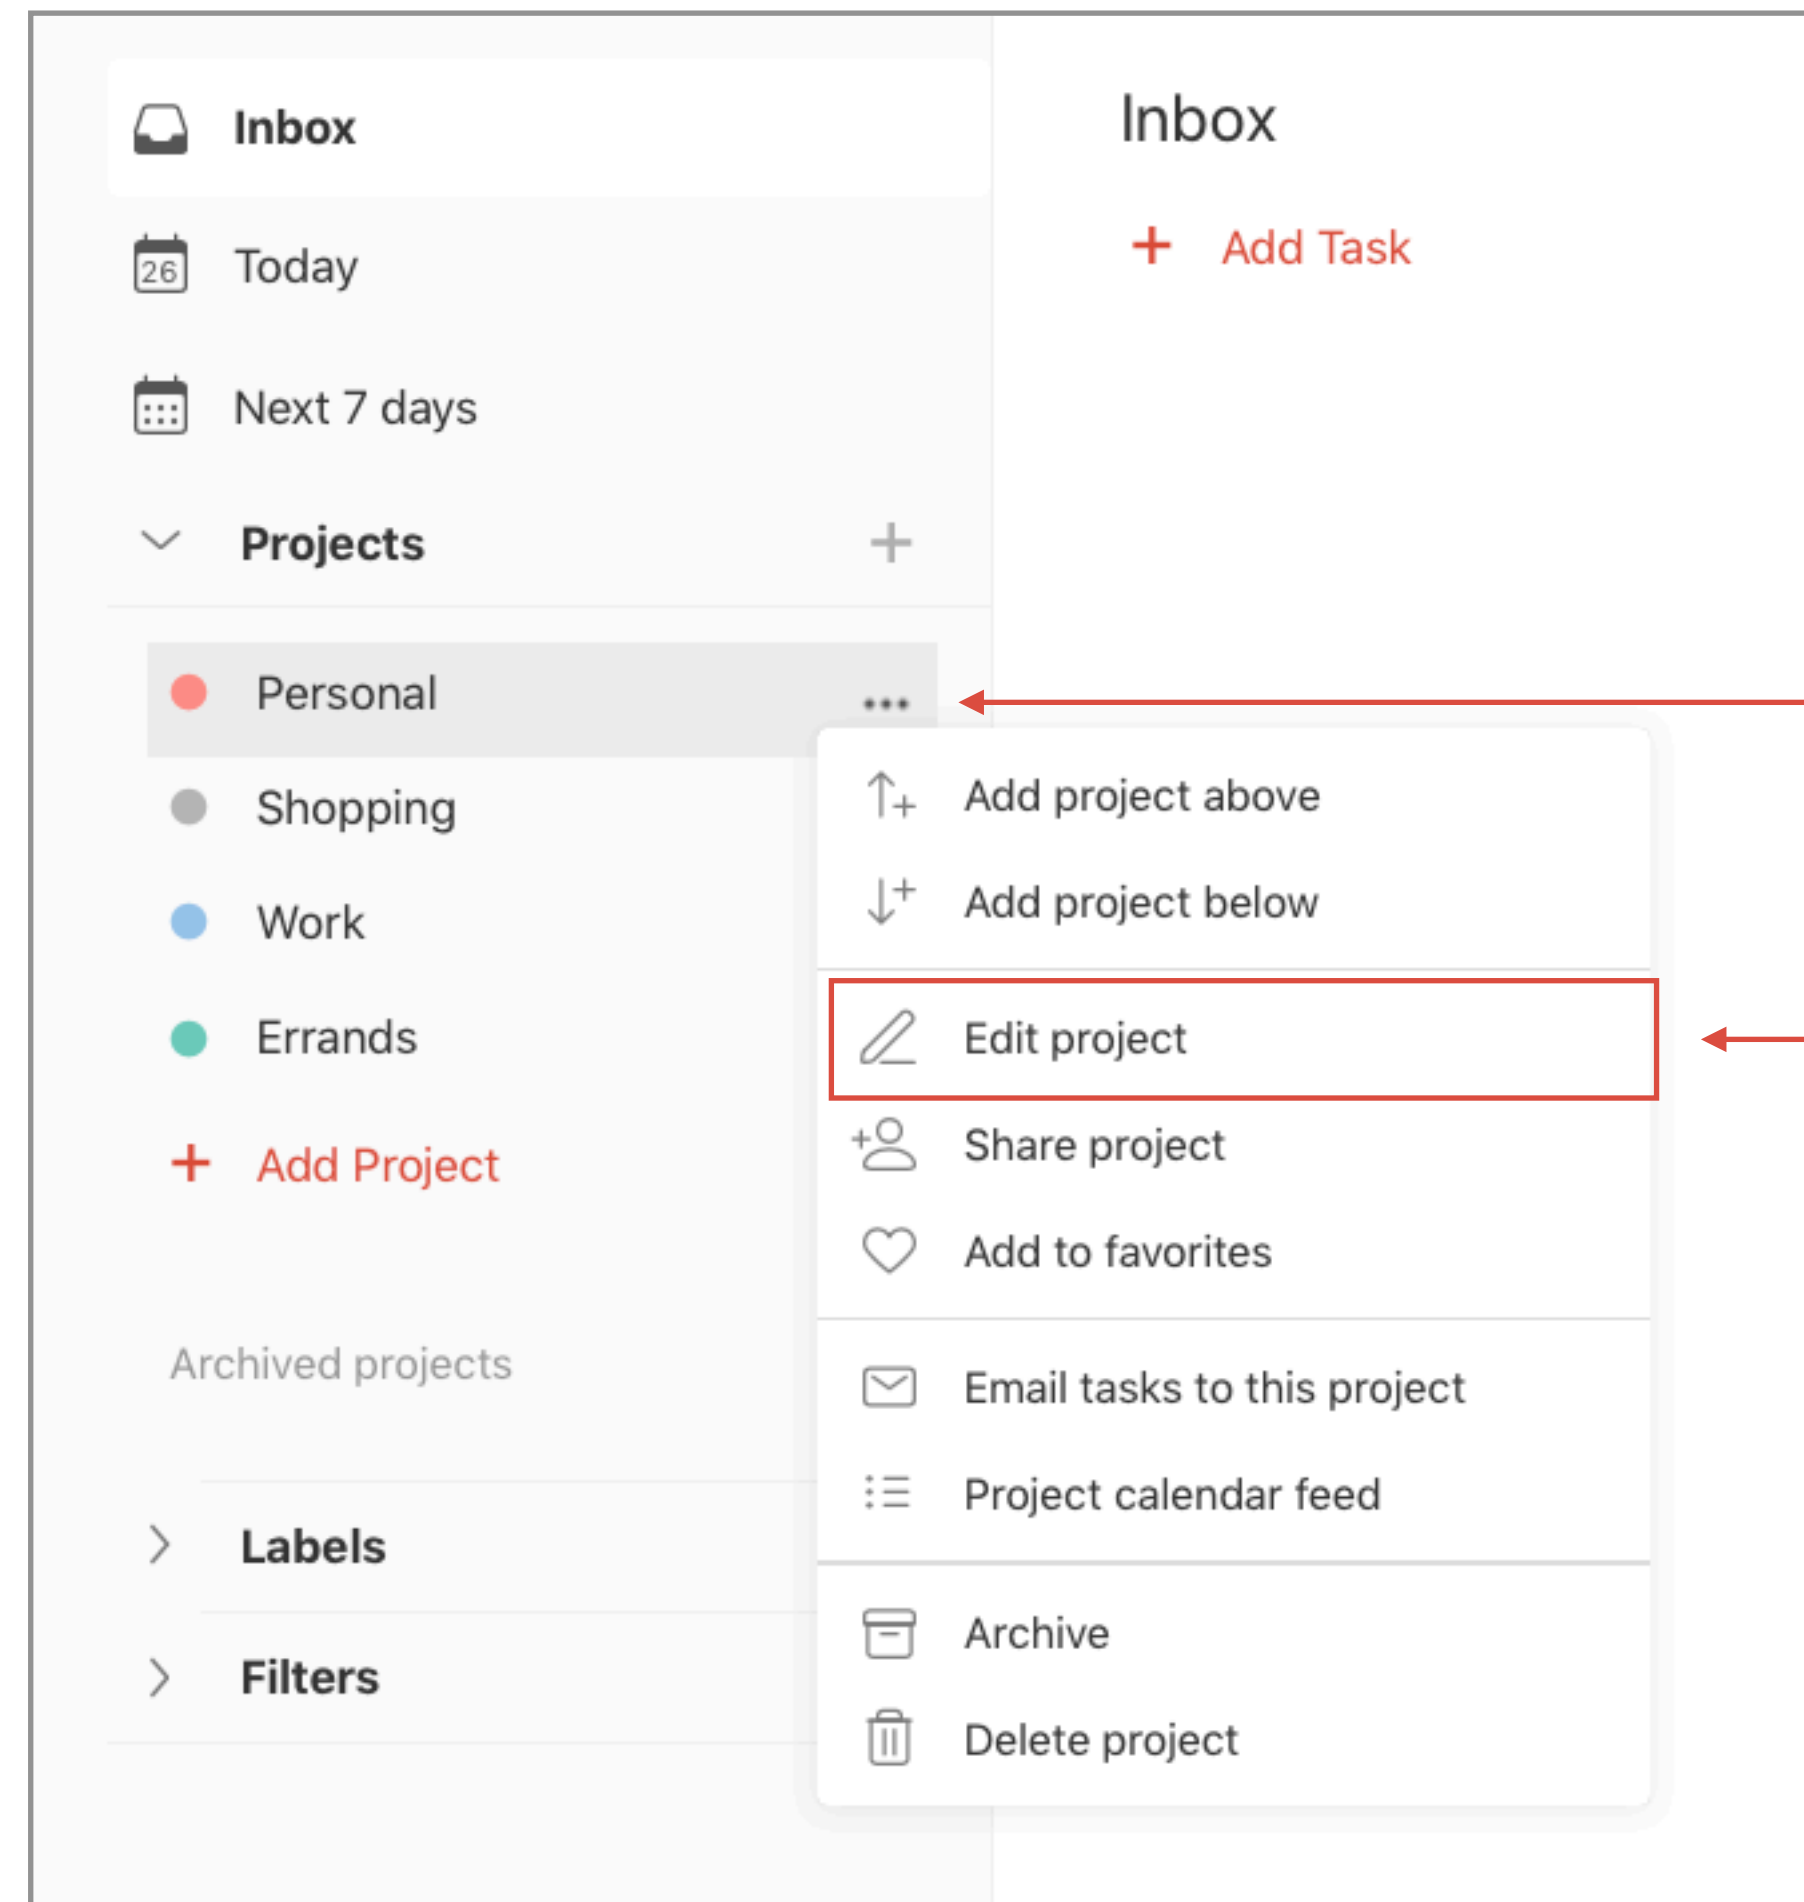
Inbox

26 Today

Next 7 days

Projects +

Personal •••

Shopping

Work

Errands

+ Add Project

Archived projects

Labels

Filters

Inbox

+ Add Task

Add project above

Add project below

Edit project

Share project

Add to favorites

Email tasks to this project

Project calendar feed

Archive

Delete project